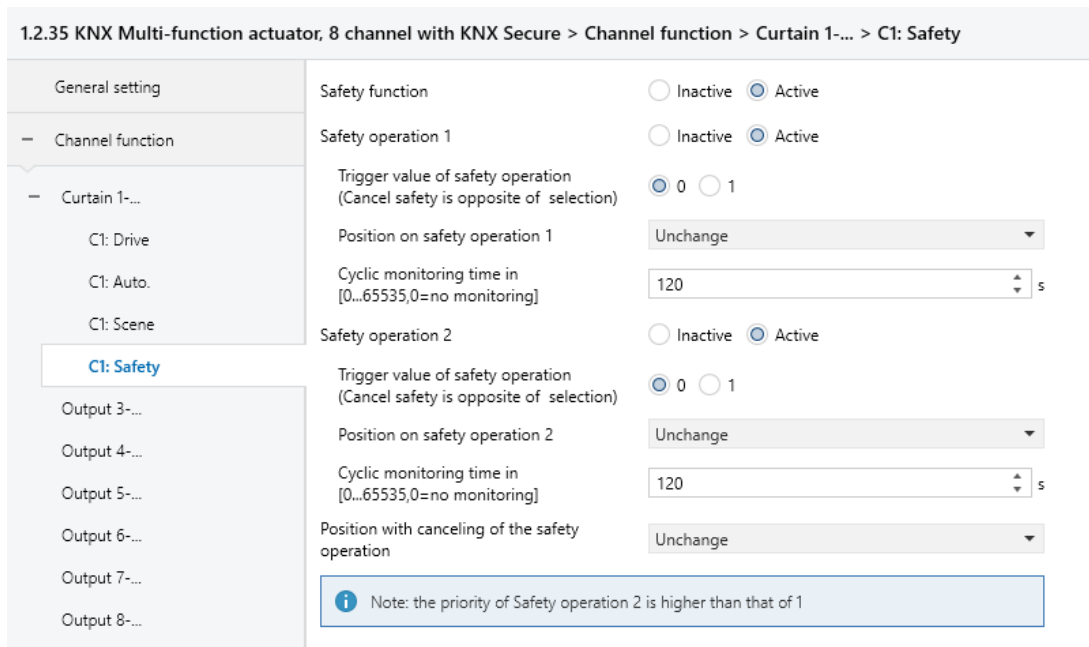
1.2.35 KNX Multi-function actuator, 8 channel with KNX Secure > Channel function > Curtain 1-... > C1: Safety

General setting

– Channel function

– Curtain 1-...

C1: Drive

C1: Auto.

C1: Scene

C1: Safety

Output 3-...

Output 4-...

Output 5-...

Output 6-...

Output 7-...

Output 8-...

Safety function Inactive Active

Safety operation 1 Inactive Active

Trigger value of safety operation (Cancel safety is opposite of selection) 0 1

Position on safety operation 1 Unchange

Cyclic monitoring time in [0...65535,0=no monitoring] 120 s

Safety operation 2 Inactive Active

Trigger value of safety operation (Cancel safety is opposite of selection) 0 1

Position on safety operation 2 Unchange

Cyclic monitoring time in [0...65535,0=no monitoring] 120 s

Position with canceling of the safety operation Unchange

Note: the priority of Safety operation 2 is higher than that of 1